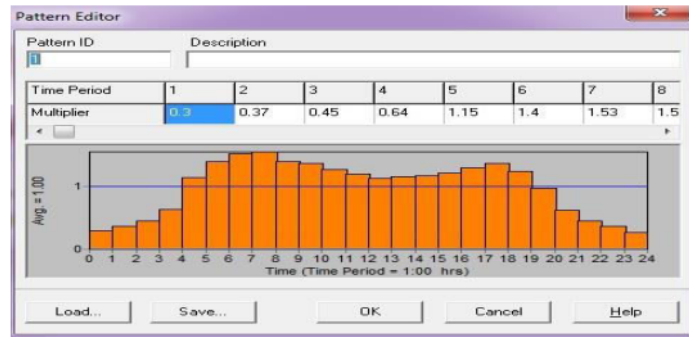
Pattern Editor

Pattern ID
1

Description

| Time Period | 1 | 2 | 3 | 4 | 5 | 6 | 7 | 8 |
|---|---|---|---|---|---|---|---|---|
| Multiplier | 0.3 | 0.37 | 0.45 | 0.64 | 1.15 | 1.4 | 1.53 | 1.5 |

Avg. = 1.00

1

0

0 1 2 3 4 5 6 7 8 9 10 11 12 13 14 15 16 17 18 19 20 21 22 23 24

Time (Time Period = 1:00 hrs)

Load... Save... OK Cancel Help